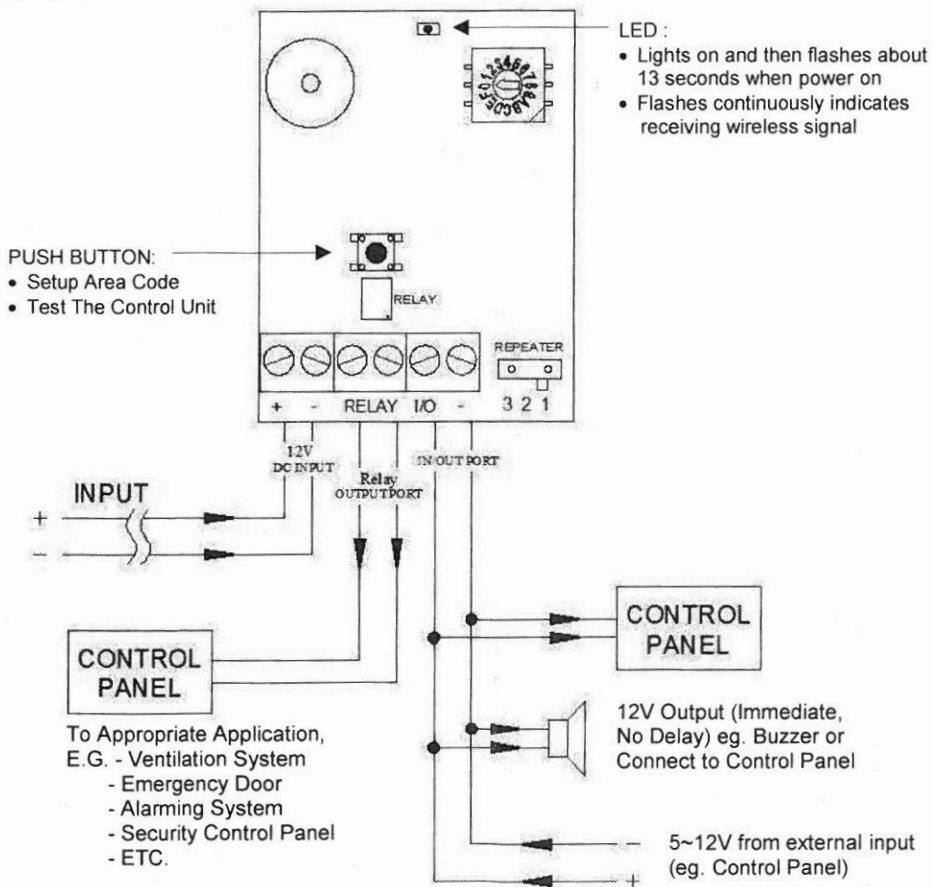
LED :
• Lights on and then flashes about 13 seconds when power on
• Flashes continuously indicates receiving wireless signal

0123456789ABCDEF

PUSH BUTTON:
• Setup Area Code
• Test The Control Unit

RELAY

REPEATER

3 2 1

+ - RELAY I/O -

12V DC INPUT

Relay OUTPUT PORT

IN/OUT PORT

INPUT

+

-

CONTROL PANEL

CONTROL PANEL

To Appropriate Application,
E.G. - Ventilation System
- Emergency Door
- Alarming System
- Security Control Panel
- ETC.

12V Output (Immediate, No Delay) eg. Buzzer or Connect to Control Panel

-

5~12V from external input (eg. Control Panel)

+